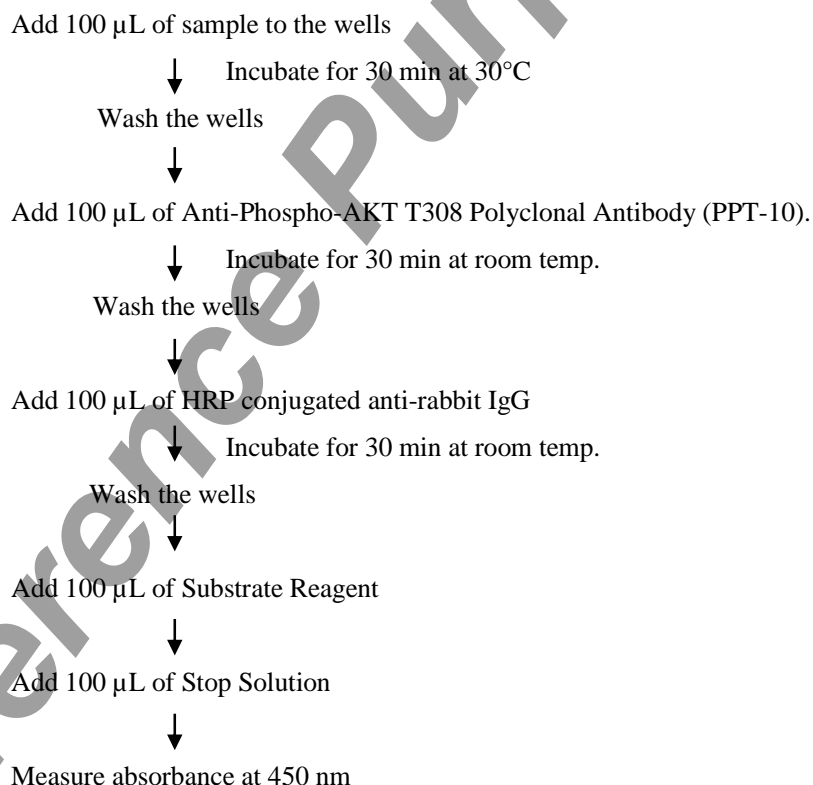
Add 100 µL of sample to the wells

Incubate for 30 min at 30°C

Wash the wells

Add 100 µL of Anti-Phospho-AKT T308 Polyclonal Antibody (PPT-10).

Incubate for 30 min at room temp.

Wash the wells

Add 100 µL of HRP conjugated anti-rabbit IgG

Incubate for 30 min at room temp.

Wash the wells

Add 100 µL of Substrate Reagent

Add 100 µL of Stop Solution

Measure absorbance at 450 nm

Reference Pur